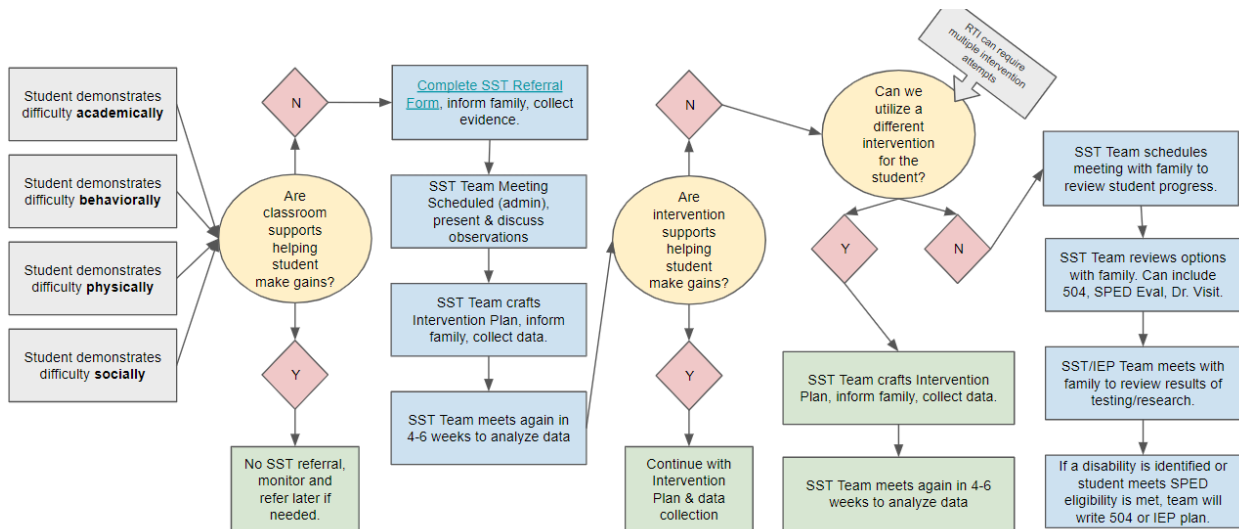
Student demonstrates difficulty **academically**

Student demonstrates difficulty **behaviorally**

Student demonstrates difficulty **physically**

Student demonstrates difficulty **socially**

Are classroom supports helping student make gains?

N

Y

No SST referral, monitor and refer later if needed.

Complete SST Referral Form, inform family, collect evidence.

SST Team Meeting Scheduled (admin), present & discuss observations

SST Team crafts Intervention Plan, inform family, collect data.

SST Team meets again in 4-6 weeks to analyze data

Are intervention supports helping student make gains?

N

Y

Continue with Intervention Plan & data collection

RTI can require multiple intervention attempts

Can we utilize a different intervention for the student?

Y

N

SST Team crafts Intervention Plan, inform family, collect data.

SST Team meets again in 4-6 weeks to analyze data

SST Team schedules meeting with family to review student progress.

SST Team reviews options with family. Can include 504, SPED Eval, Dr. Visit.

SST/IEP Team meets with family to review results of testing/research.

If a disability is identified or student meets SPED eligibility is met, team will write 504 or IEP plan.